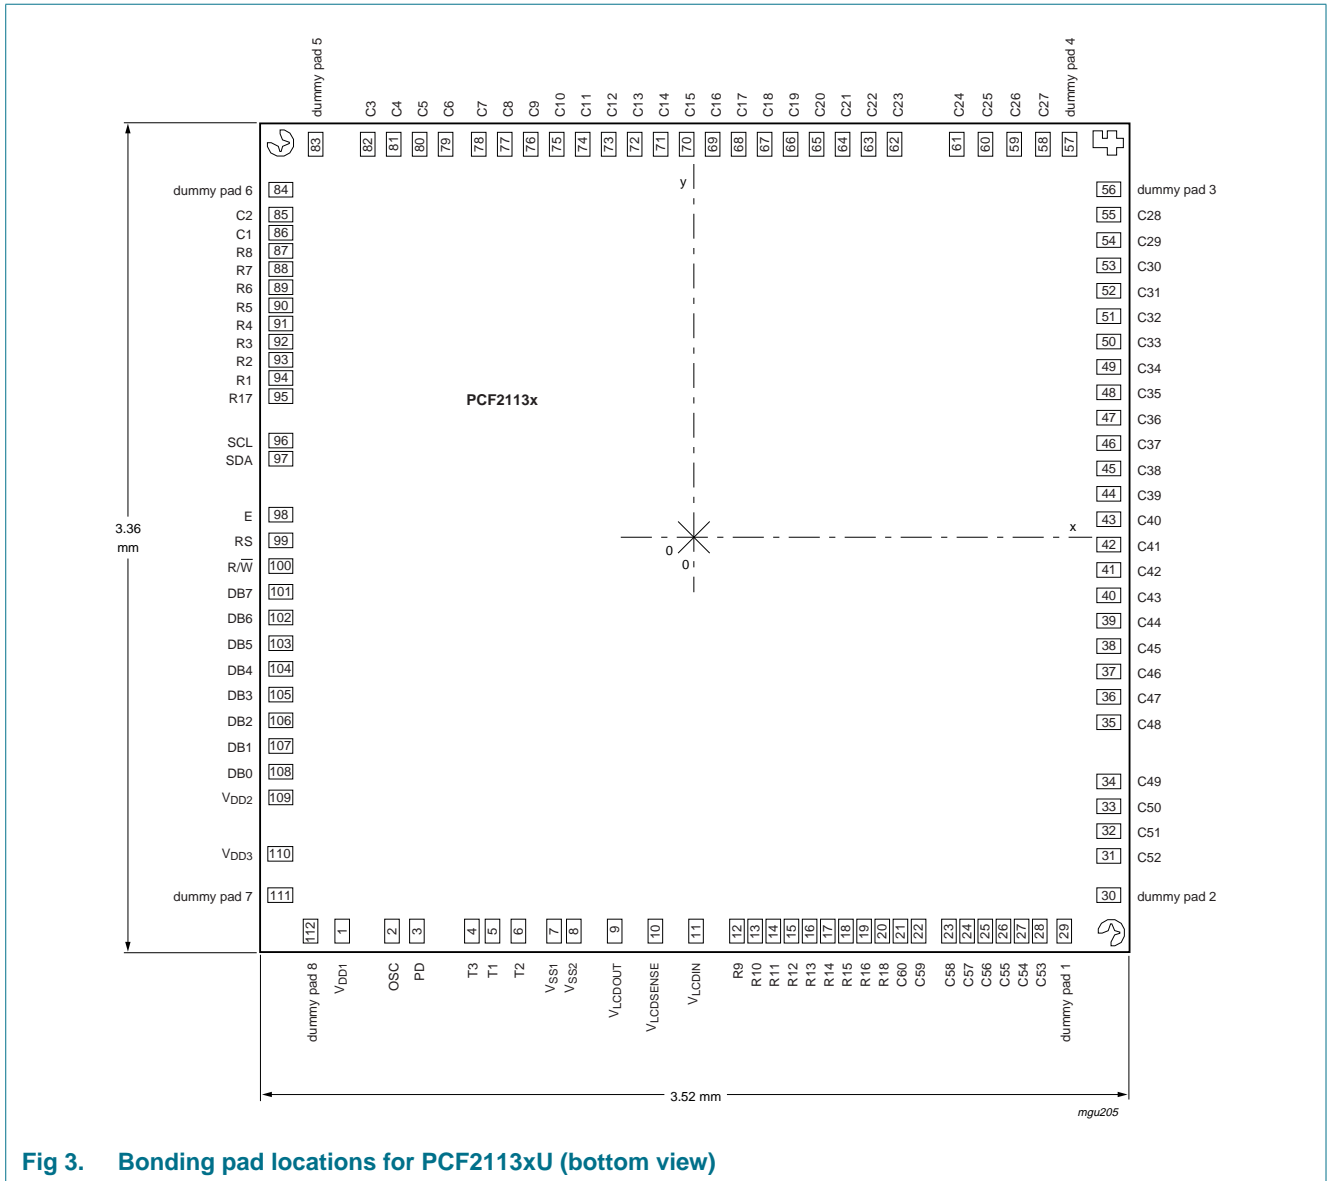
dummy pad 5
C3 C4 C5 C6 C7 C8 C9 C10 C11 C12 C13 C14 C15 C16 C17 C18 C19 C20 C21 C22 C23 C24 C25 C26 C27
dummy pad 4
83 82 81 80 79 78 77 76 75 74 73 72 71 70 69 68 67 66 65 64 63 62 61 60 59 58 57

dummy pad 6 84
C2 85
C1 86
R8 87
R7 88
R6 89
R5 90
R4 91
R3 92
R2 93
R1 94
R17 95
SCL 96
SDA 97
E 98
RS 99
R/$\overline{W}$ 100
DB7 101
DB6 102
DB5 103
DB4 104
DB3 105
DB2 106
DB1 107
DB0 108
$V_{DD2}$ 109
$V_{DD3}$ 110
dummy pad 7 111

56 dummy pad 3
55 C28
54 C29
53 C30
52 C31
51 C32
50 C33
49 C34
48 C35
47 C36
46 C37
45 C38
44 C39
43 C40
42 C41
41 C42
40 C43
39 C44
38 C45
37 C46
36 C47
35 C48
34 C49
33 C50
32 C51
31 C52
30 dummy pad 2

y
PCF2113x
x
0
0
3.36 mm

112 1 2 3 4 5 6 7 8 9 10 11 12 13 14 15 16 17 18 19 20 21 22 23 24 25 26 27 28 29
dummy pad 8 $V_{DD1}$ OSC PD T3 T1 T2 $V_{SS1}$ $V_{SS2}$ $V_{LCDOUT}$ $V_{LCDSENSE}$ $V_{LCDIN}$ R9 R10 R11 R12 R13 R14 R15 R16 R18 C60 C59 C58 C57 C56 C55 C54 C53 dummy pad 1

3.52 mm
mgu205

Fig 3. Bonding pad locations for PCF2113xU (bottom view)